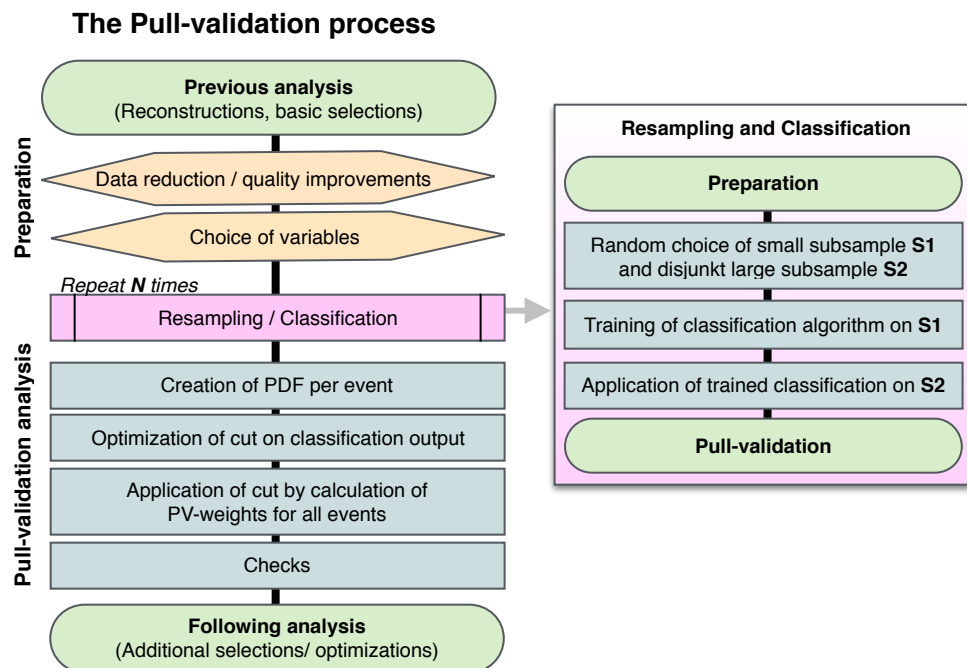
The Pull-validation process

Previous analysis
(Reconstructions, basic selections)

Preparation

Data reduction / quality improvements

Choice of variables

Repeat N times

Resampling / Classification

Pull-validation analysis

Creation of PDF per event

Optimization of cut on classification output

Application of cut by calculation of PV-weights for all events

Checks

Following analysis
(Additional selections/ optimizations)

Resampling and Classification

Preparation

Random choice of small subsample S1 and disjunkt large subsample S2

Training of classification algorithm on S1

Application of trained classification on S2

Pull-validation